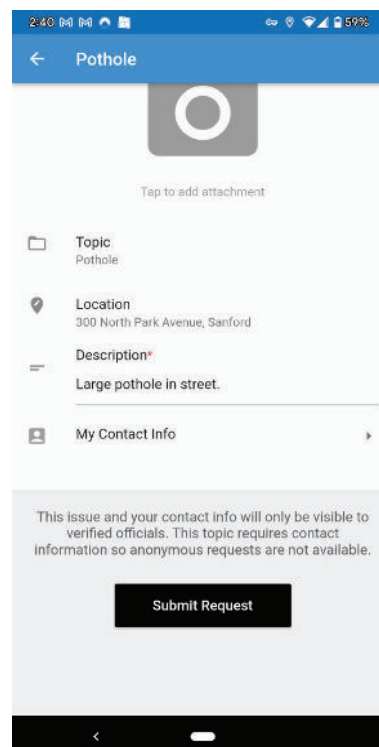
2:40 59%

Pothole

Tap to add attachment

Topic
Pothole

Location
300 North Park Avenue, Sanford

Description*
Large pothole in street.

My Contact Info

This issue and your contact info will only be visible to verified officials. This topic requires contact information so anonymous requests are not available.

Submit Request